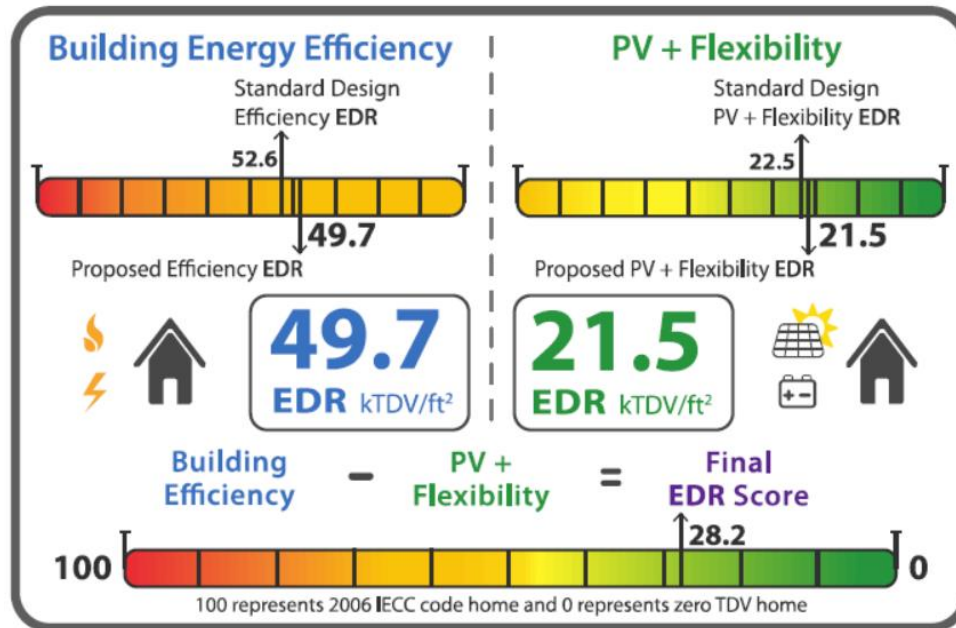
Building Energy Efficiency

Standard Design Efficiency EDR

52.6

49.7

Proposed Efficiency EDR

49.7

EDR kTDV/ft$^2$

PV + Flexibility

Standard Design PV + Flexibility EDR

22.5

21.5

Proposed PV + Flexibility EDR

21.5

EDR kTDV/ft$^2$

Building Efficiency - PV + Flexibility = Final EDR Score

28.2

100

0

100 represents 2006 IECC code home and 0 represents zero TDV home